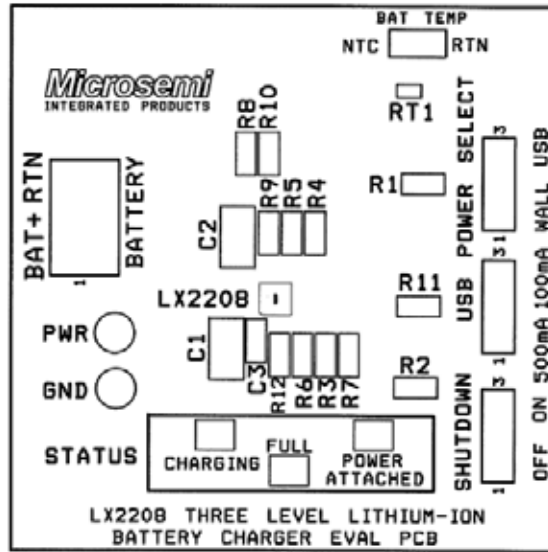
BAT TEMP
NTC RTN

Microsemi
INTEGRATED PRODUCTS

RT1

R8 R10

R9 R5 R4

R1

POWER SELECT 3
WALL USB

BAT+ RTN
BATTERY
1

C2

3 1
USB
500mA 100mA

LX2208

R11

PWR

C1

C3

R12 R6 R3 R7

R2

GND

SHUTDOWN 3 1
OFF ON

STATUS

CHARGING

FULL

POWER ATTACHED

LX2208 THREE LEVEL LITHIUM-ION
BATTERY CHARGER EVAL PCB